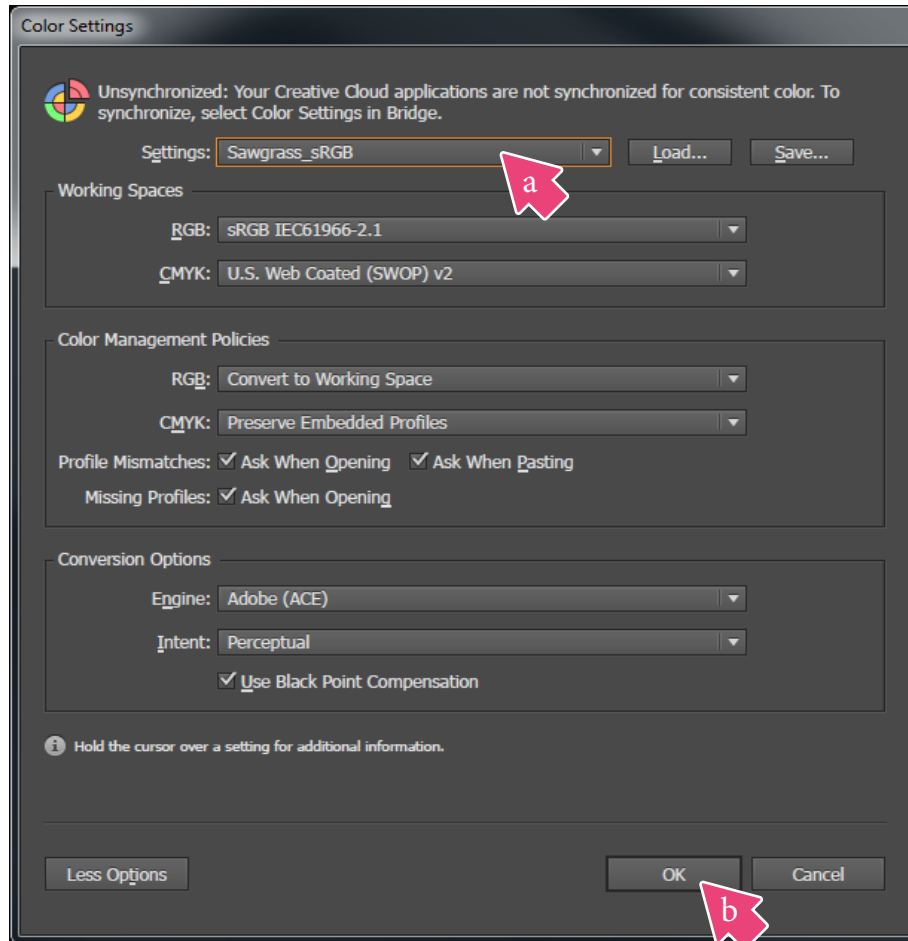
Color Settings

Unsynchronized: Your Creative Cloud applications are not synchronized for consistent color. To synchronize, select Color Settings in Bridge.

Settings: Sawgrass_sRGB

Load...

Save...

a

Working Spaces

RGB: sRGB IEC61966-2.1

CMYK: U.S. Web Coated (SWOP) v2

Color Management Policies

RGB: Convert to Working Space

CMYK: Preserve Embedded Profiles

Profile Mismatches: ☑ Ask When Opening ☑ Ask When Pasting

Missing Profiles: ☑ Ask When Opening

Conversion Options

Engine: Adobe (ACE)

Intent: Perceptual

☑ Use Black Point Compensation

Hold the cursor over a setting for additional information.

Less Options

OK

Cancel

b